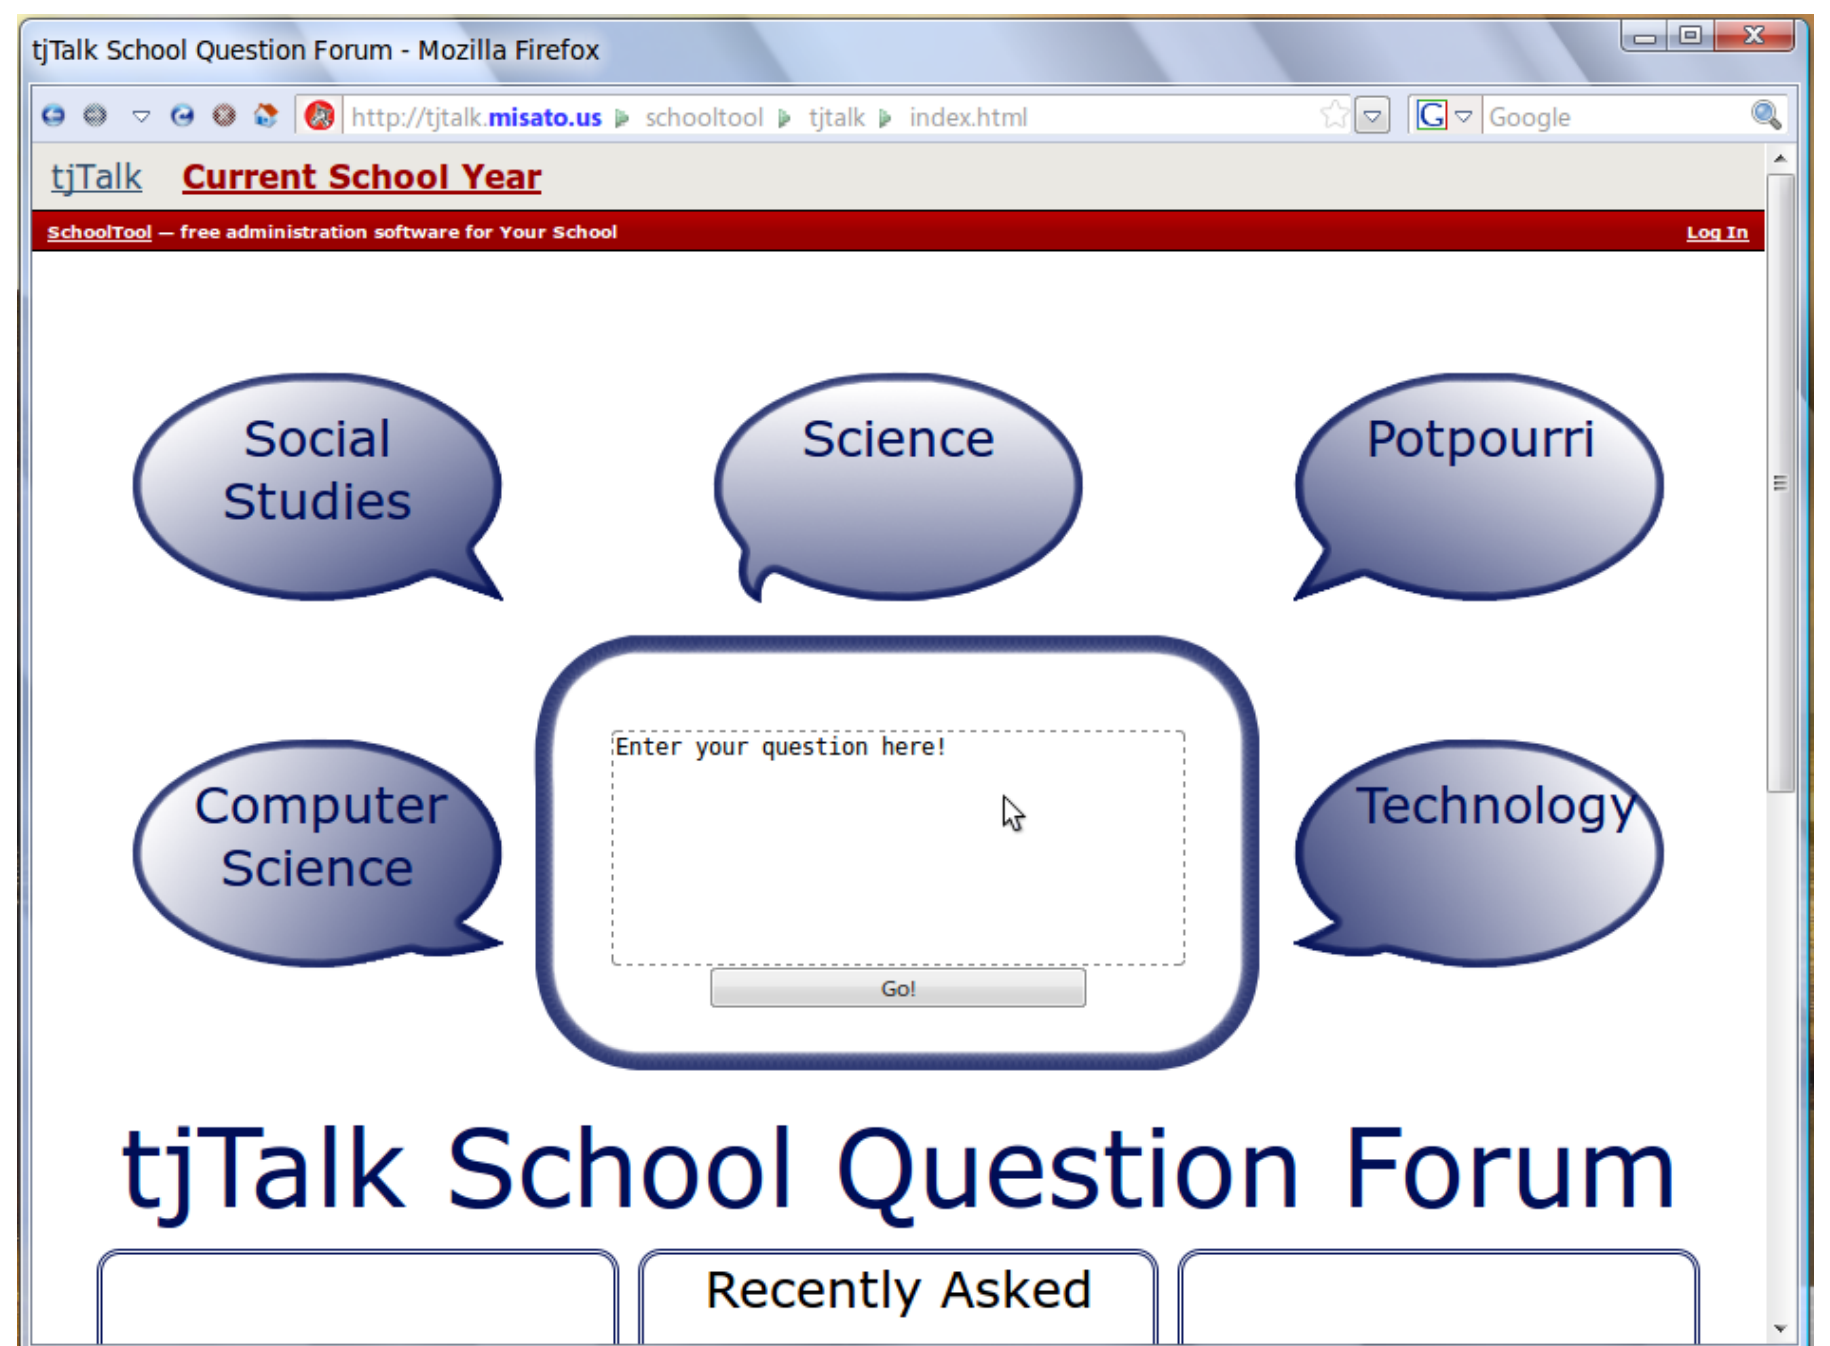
tjTalk School Question Forum - Mozilla Firefox

http://tjtalk.misato.us ▸ schooltool ▸ tjtalk ▸ index.html

Google

tjTalk Current School Year

SchoolTool — free administration software for Your School

Log In

Social Studies

Science

Potpourri

Enter your question here!

Go!

Computer Science

Technology

tjTalk School Question Forum

Recently Asked